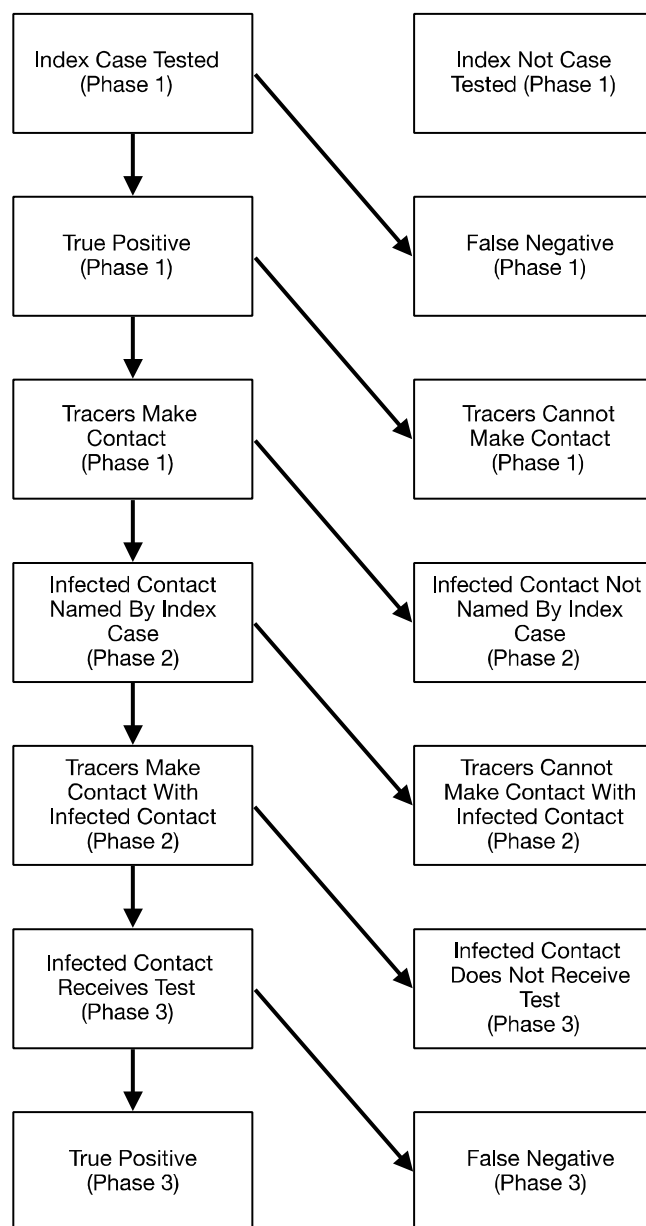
Index Case Tested (Phase 1)

Index Not Case Tested (Phase 1)

True Positive (Phase 1)

False Negative (Phase 1)

Tracers Make Contact (Phase 1)

Tracers Cannot Make Contact (Phase 1)

Infected Contact Named By Index Case (Phase 2)

Infected Contact Not Named By Index Case (Phase 2)

Tracers Make Contact With Infected Contact (Phase 2)

Tracers Cannot Make Contact With Infected Contact (Phase 2)

Infected Contact Receives Test (Phase 3)

Infected Contact Does Not Receive Test (Phase 3)

True Positive (Phase 3)

False Negative (Phase 3)